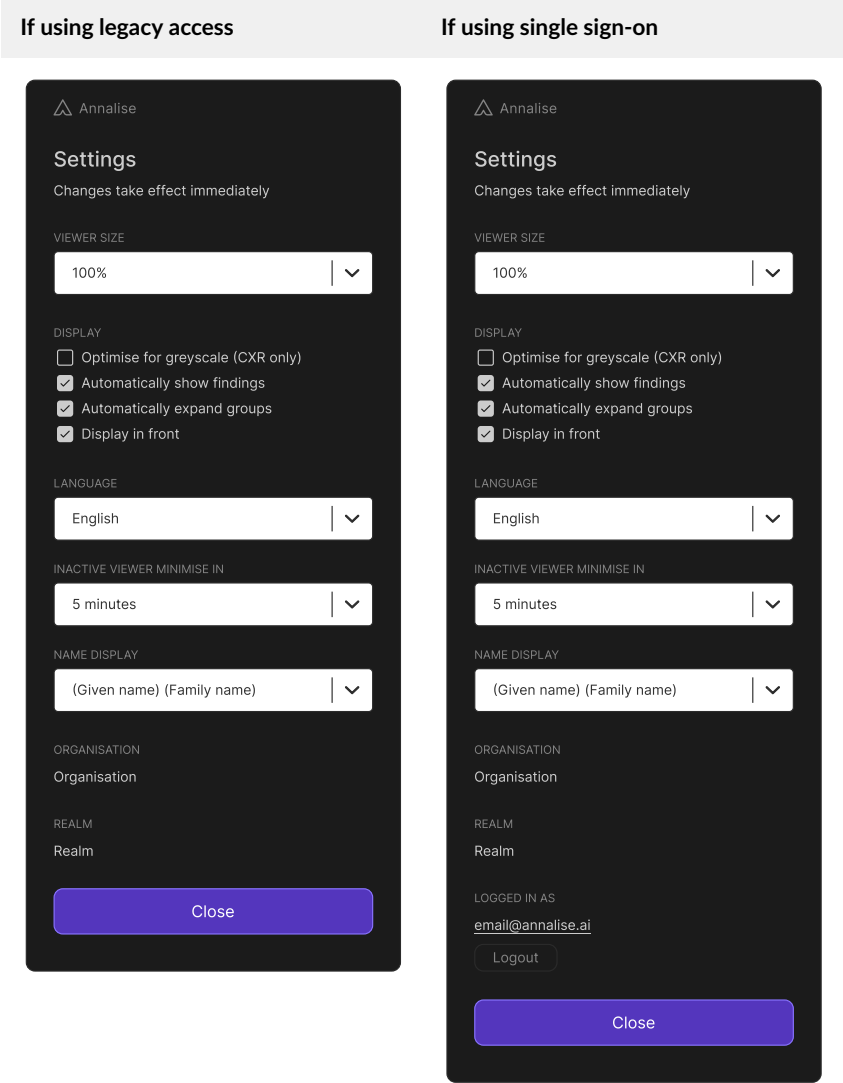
If using legacy access

Annalise

Settings

Changes take effect immediately

VIEWER SIZE

100%

DISPLAY

Optimise for greyscale (CXR only)

Automatically show findings

Automatically expand groups

Display in front

LANGUAGE

English

INACTIVE VIEWER MINIMISE IN

5 minutes

NAME DISPLAY

(Given name) (Family name)

ORGANISATION

Organisation

REALM

Realm

Close

If using single sign-on

Annalise

Settings

Changes take effect immediately

VIEWER SIZE

100%

DISPLAY

Optimise for greyscale (CXR only)

Automatically show findings

Automatically expand groups

Display in front

LANGUAGE

English

INACTIVE VIEWER MINIMISE IN

5 minutes

NAME DISPLAY

(Given name) (Family name)

ORGANISATION

Organisation

REALM

Realm

LOGGED IN AS

email@annalise.ai

Logout

Close